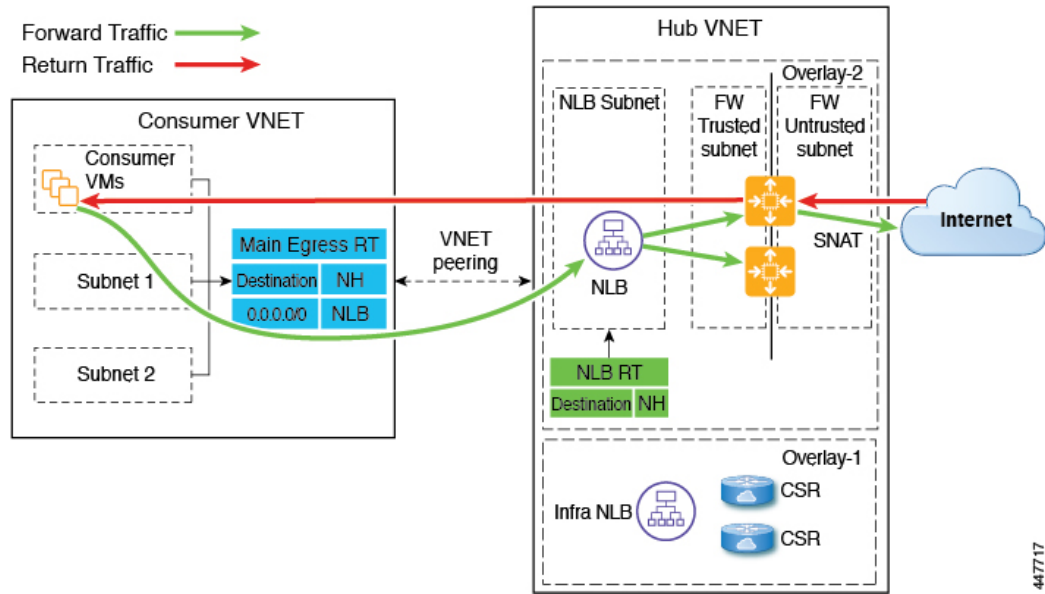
Forward Traffic
Return Traffic

Consumer VNET

Consumer VMs

Subnet 1

Subnet 2

Main Egress RT

| Destination | NH |
|---|---|
| 0.0.0.0/0 | NLB |

VNET peering

Hub VNET

Overlay-2

NLB Subnet

FW Trusted subnet

FW Untrusted subnet

NLB

SNAT

Internet

NLB RT

| Destination | NH |
|---|---|

Overlay-1

Infra NLB

CSR

CSR

447717